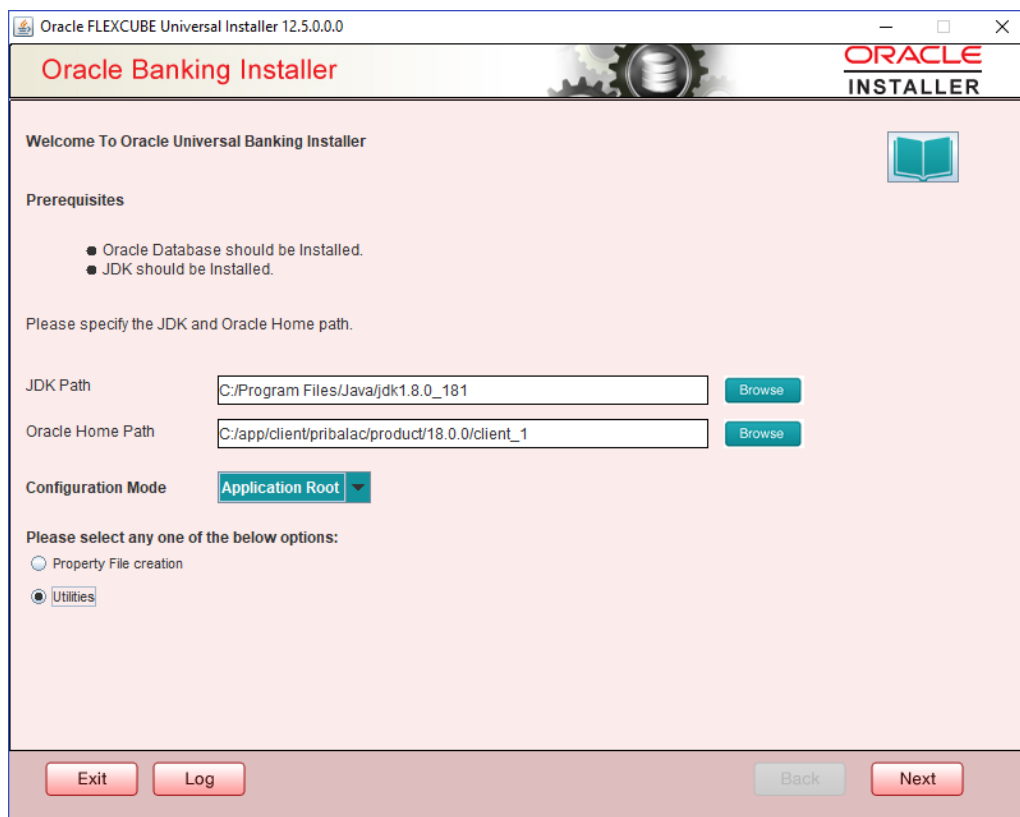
Oracle FLEXCUBE Universal Installer 12.5.0.0.0

Oracle Banking Installer

ORACLE
INSTALLER

Welcome To Oracle Universal Banking Installer

Prerequisites

- Oracle Database should be Installed.
- JDK should be Installed.

Please specify the JDK and Oracle Home path.

JDK Path C:/Program Files/Java/jdk1.8.0_181 Browse

Oracle Home Path C:/app/client/pribalac/product/18.0.0/client_1 Browse

Configuration Mode Application Root

Please select any one of the below options:

Property File creation

Utilities

Exit Log Back Next